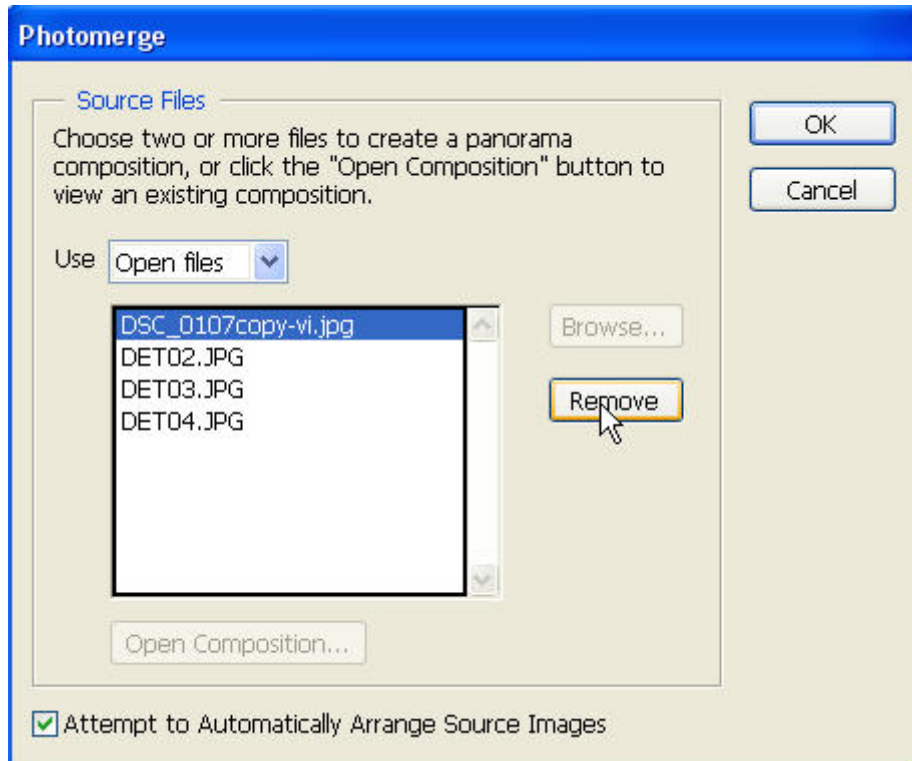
Photomerge

Source Files

Choose two or more files to create a panorama composition, or click the "Open Composition" button to view an existing composition.

Use Open files

DSC_0107copy-vi.jpg
DET02.JPG
DET03.JPG
DET04.JPG

Browse...

Remove

Open Composition...

OK

Cancel

Attempt to Automatically Arrange Source Images